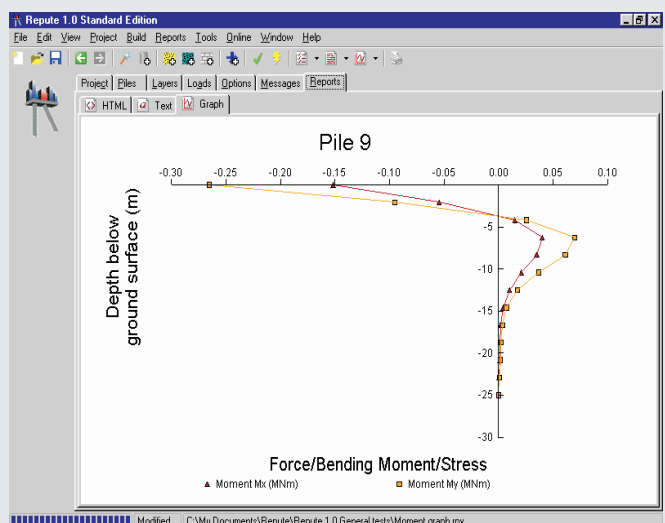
Repute 1.0 Standard Edition

File Edit View Project Build Reports Tools Online Window Help

Project Piles Layers Loads Options Messages Reports

HTML Text Graph

Pile 9

-0.30 -0.25 -0.20 -0.15 -0.10 -0.05 0.00 0.05 0.10

-5
-10
-15
-20
-25
-30

Depth below ground surface (m)

Force/Bending Moment/Stress

Moment Mx (MNm) Moment My (MNm)

Modified C:\My Documents\Repute\Repute 1.0 General tests\Moment graph.rnx